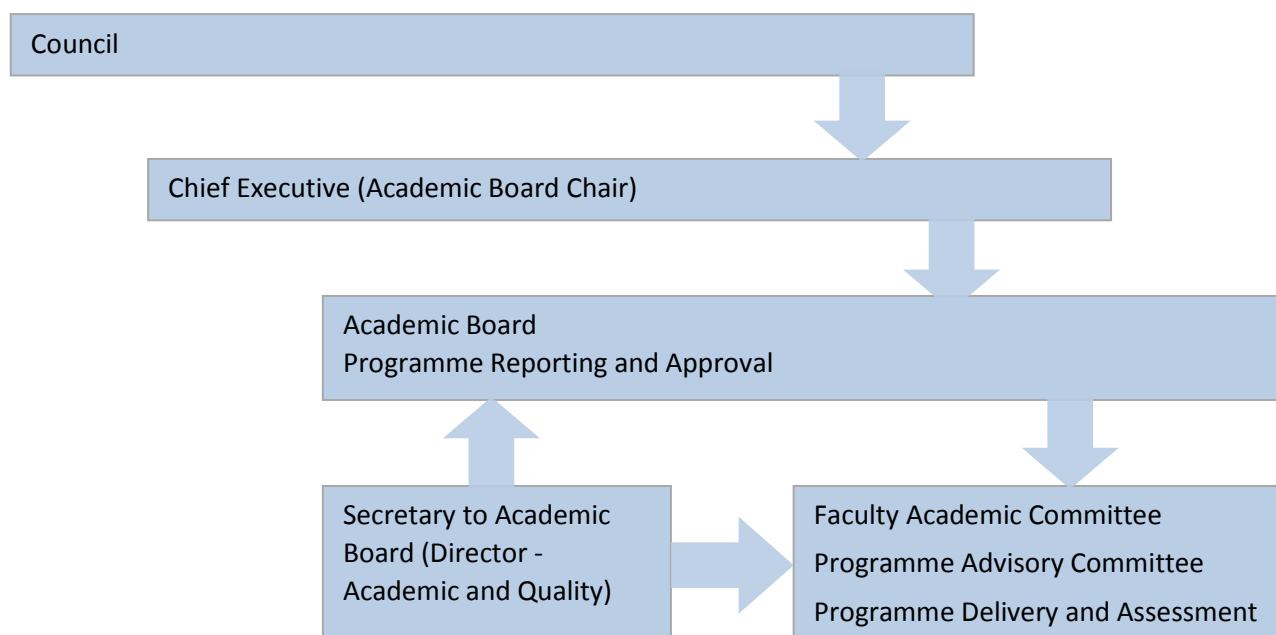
Council

Chief Executive (Academic Board Chair)

Academic Board
Programme Reporting and Approval

Secretary to Academic Board (Director - Academic and Quality)

Faculty Academic Committee
Programme Advisory Committee
Programme Delivery and Assessment